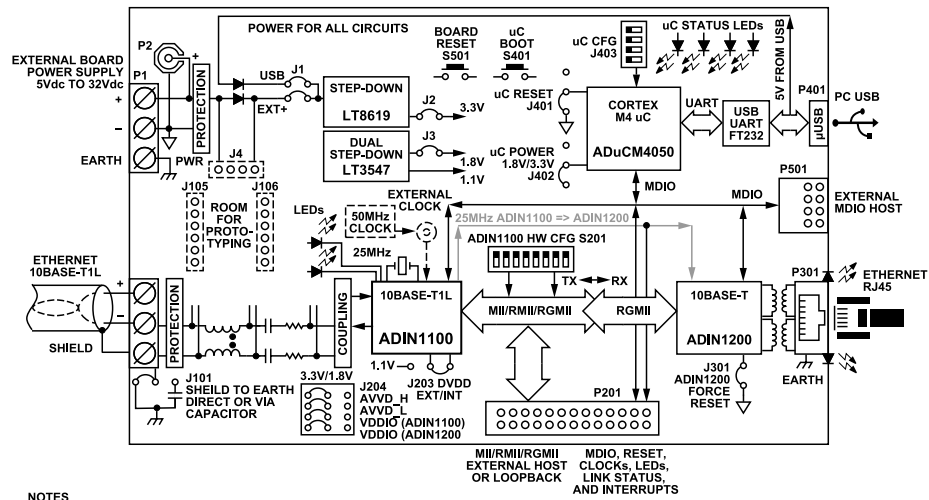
POWER FOR ALL CIRCUITS

BOARD RESET S501

uC BOOT S401

uC CFG J403

uC STATUS LEDs

5V FROM USB

EXTERNAL BOARD POWER SUPPLY 5Vdc TO 32Vdc

P2

P1

+

–

EARTH

PROTECTION

PWR

USB

J1

EXT+

STEP-DOWN

LT8619

J2

3.3V

DUAL STEP-DOWN

LT3547

J3

1.8V

1.1V

J4

uC RESET J401

uC POWER 1.8V/3.3V J402

CORTEX M4 uC

ADuCM4050

UART

USB UART FT232

P401

µUSB

PC USB

MDIO

MDIO

P501

EXTERNAL MDIO HOST

J105

J106

ROOM FOR PROTO-TYPING

LEDs

EXTERNAL CLOCK

50MHz CLOCK

25MHz

25MHz ADIN1100 => ADIN1200

ADIN1100 HW CFG S201

TX

RX

ETHERNET 10BASE-T1L

+

–

SHIELD

PROTECTION

COUPLING

10BASE-T1L

ADIN1100

MII/RMII/RGMII

RGMII

10BASE-T

ADIN1200

P301

ETHERNET RJ45

EARTH

1.1V

J203 DVDD EXT/INT

J301 ADIN1200 FORCE RESET

J101 SHEILD TO EARTH DIRECT OR VIA CAPACITOR

3.3V/1.8V

J204 AVVD_H AVVD_L VDDIO (ADIN1100) VDDIO (ADIN1200)

P201

MII/RMII/RGMII EXTERNAL HOST OR LOOPBACK

MDIO, RESET, CLOCKs, LEDs, LINK STATUS, AND INTERRUPTS

NOTES